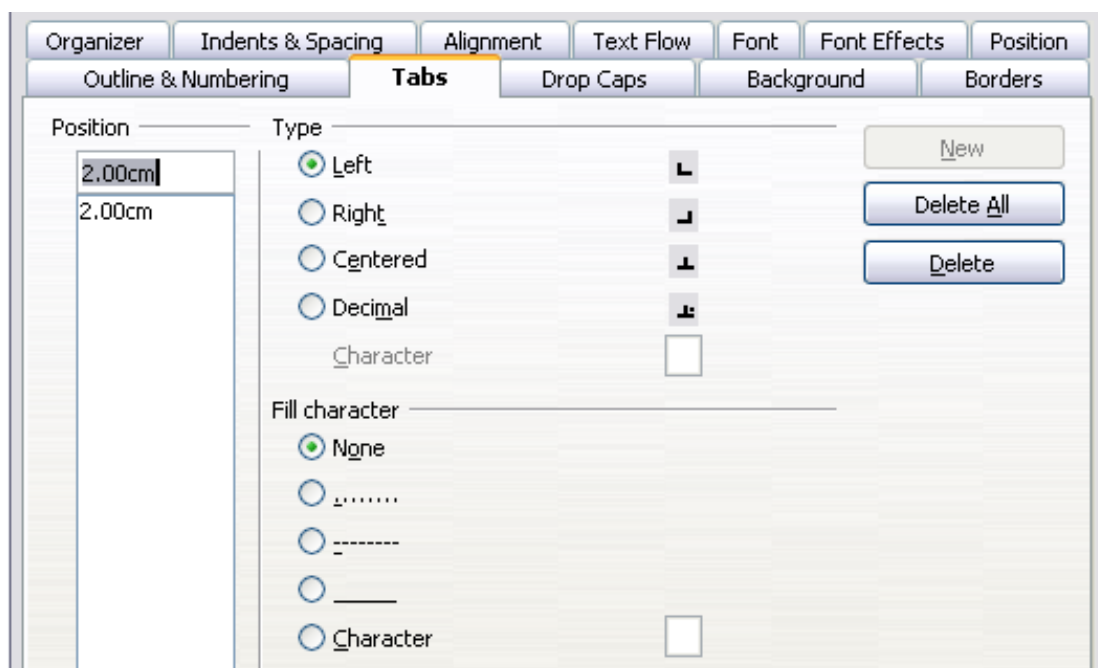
Organizer | Indents & Spacing | Alignment | Text Flow | Font | Font Effects | Position
Outline & Numbering | Tabs | Drop Caps | Background | Borders

Position
2.00cm
2.00cm

Type
Left
Right
Centered
Decimal
Character

Fill character
None
........
--------
_____
Character

New
Delete All
Delete